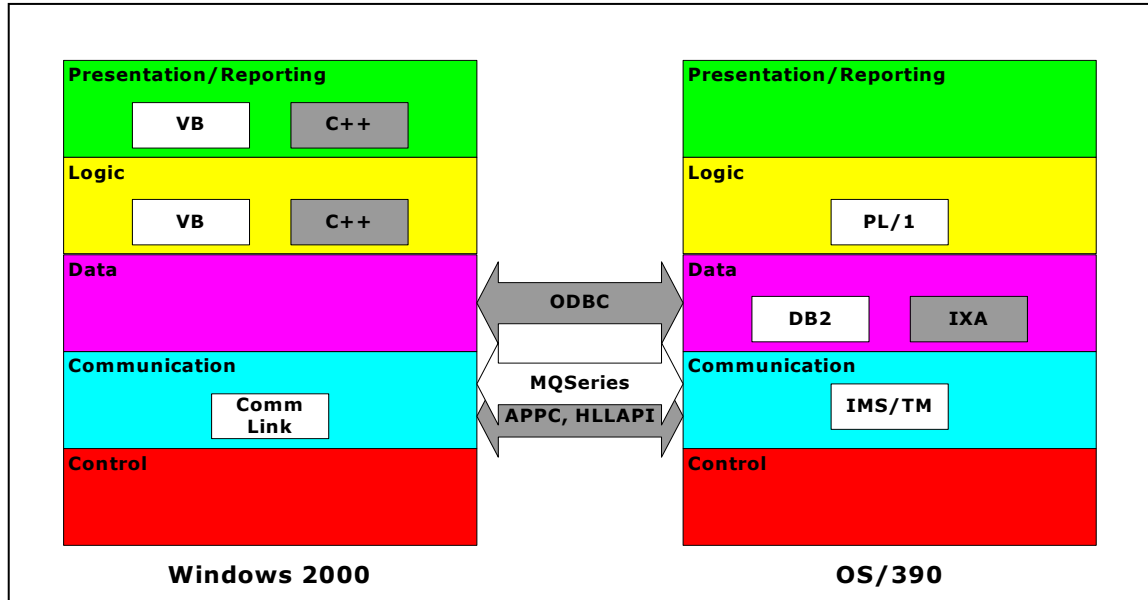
Presentation/Reporting

VB

C++

Logic

VB

C++

Data

Communication

Comm Link

Control

Windows 2000

ODBC

MQSeries

APPC, HLLAPI

Presentation/Reporting

Logic

PL/1

Data

DB2

IXA

Communication

IMS/TM

Control

OS/390